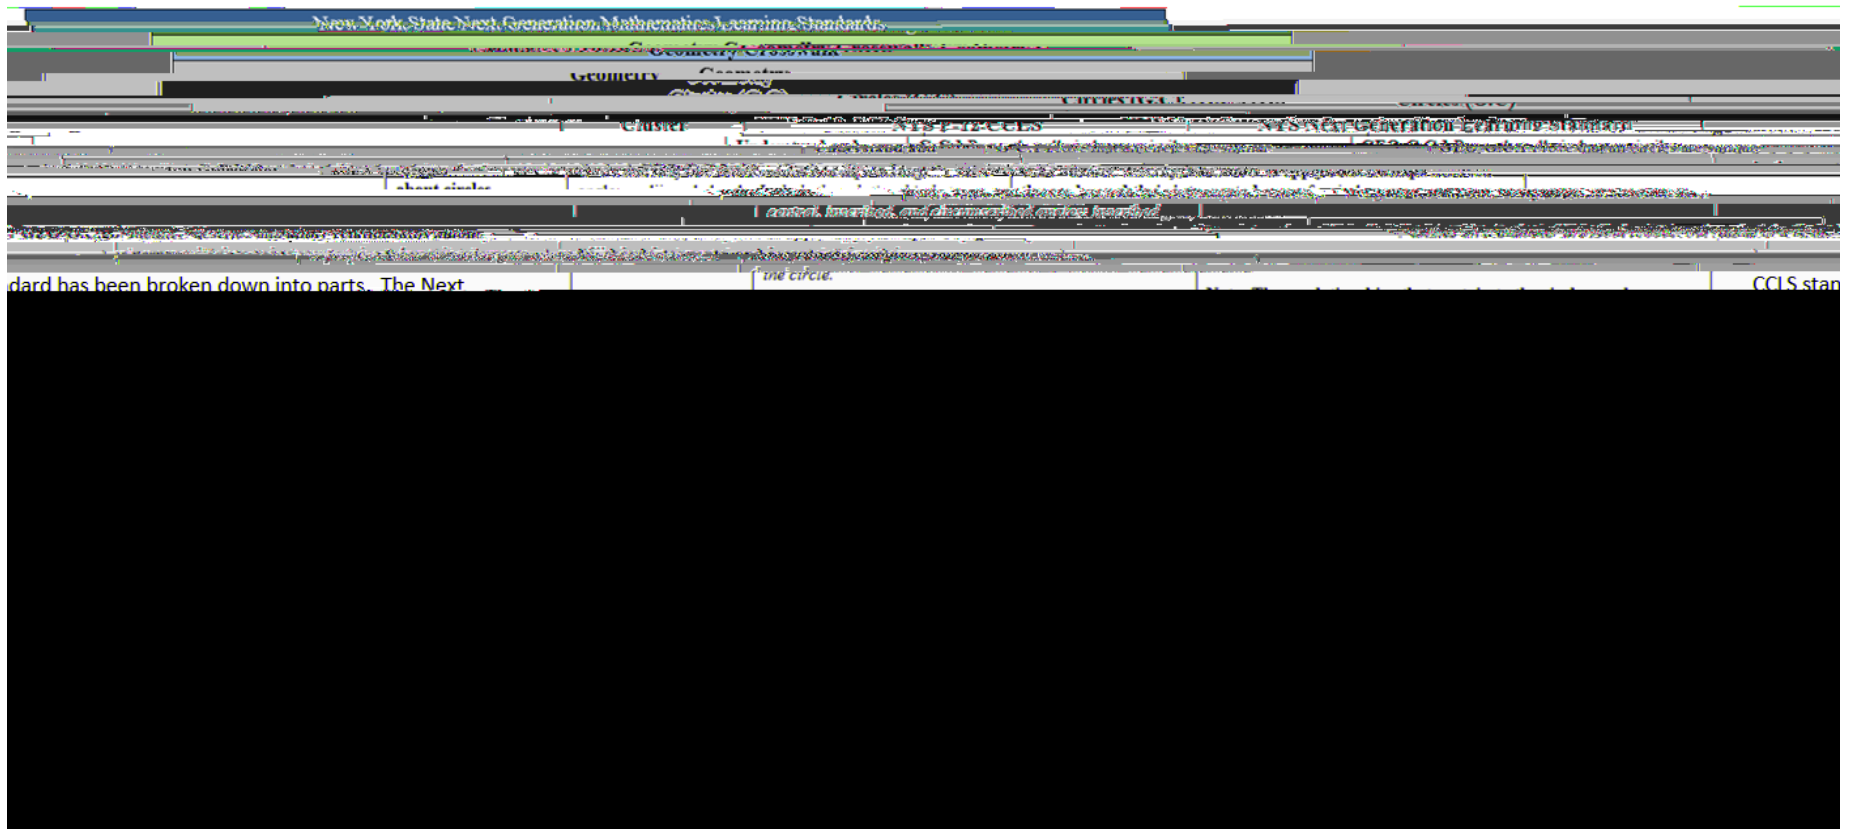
New York State Next Generation Mathematics Learning Standards
Geometry Crosswalk
Geometry
Circles (G-C)
Cluster
NYS P-12 CCLS
NYS Next Generation Learning Standard
about circles
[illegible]
central, inscribed, and circumscribed angles inscribed
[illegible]
the circle.
dard has been broken down into parts. The Next
CCLS stan